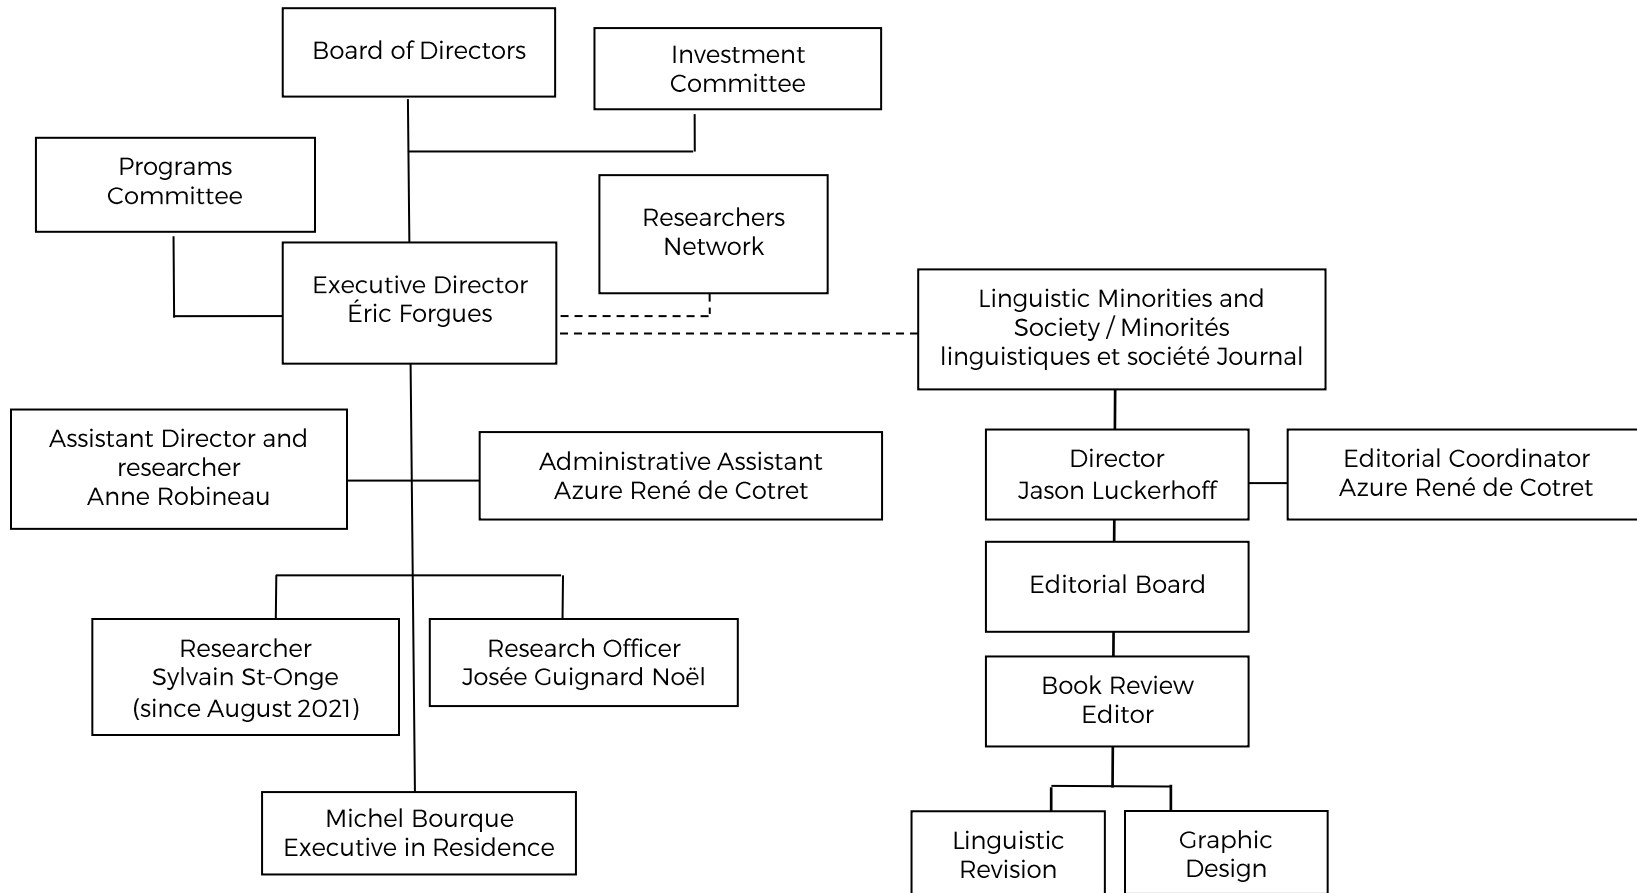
Board of Directors

Investment Committee

Programs Committee

Researchers Network

Executive Director
Éric Forgues

Linguistic Minorities and Society / Minorités linguistiques et société Journal

Assistant Director and researcher
Anne Robineau

Administrative Assistant
Azure René de Cotret

Director
Jason Luckerhoff

Editorial Coordinator
Azure René de Cotret

Editorial Board

Researcher
Sylvain St-Onge
(since August 2021)

Research Officer
Josée Guignard Noël

Book Review Editor

Michel Bourque
Executive in Residence

Linguistic Revision

Graphic Design